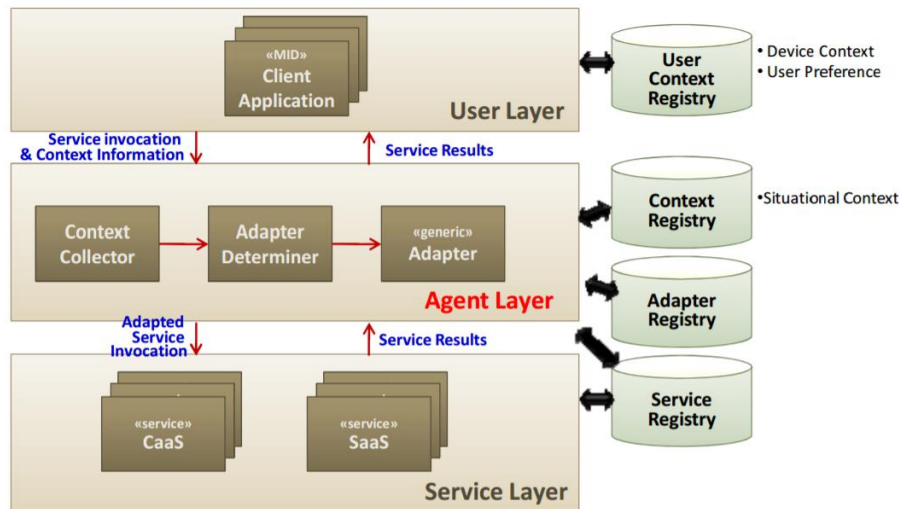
«MID»
Client
Application

User Layer

User Context Registry

• Device Context
• User Preference

Service invocation & Context Information

Service Results

Context Collector

Adapter Determiner

«generic»
Adapter

Agent Layer

Context Registry

•Situational Context

Adapter Registry

Adapted Service Invocation

Service Results

«service»
CaaS

«service»
SaaS

Service Layer

Service Registry